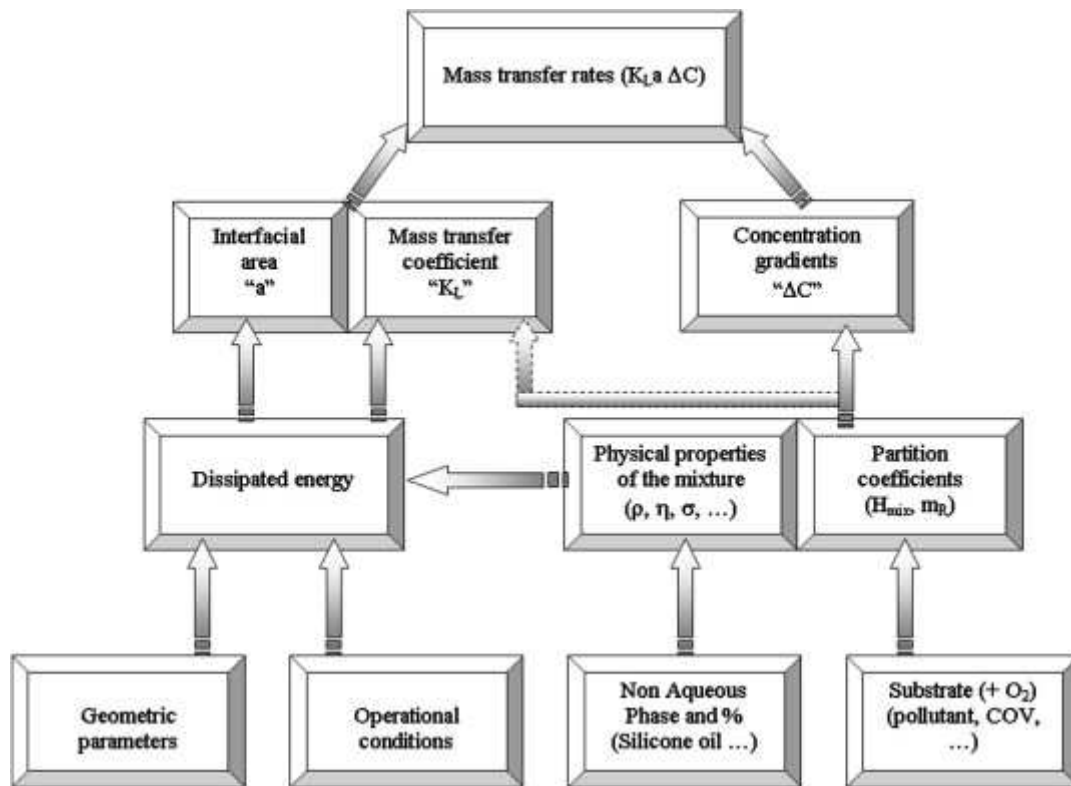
Mass transfer rates ($K_L a \Delta C$)

Interfacial area "a"

Mass transfer coefficient "$K_L$"

Concentration gradients "$\Delta C$"

Dissipated energy

Physical properties of the mixture ($\rho$, $\eta$, $\sigma$, …)

Partition coefficients ($H_{mix}$, $m_R$)

Geometric parameters

Operational conditions

Non Aqueous Phase and % (Silicone oil …)

Substrate (+ $O_2$) (pollutant, COV, …)